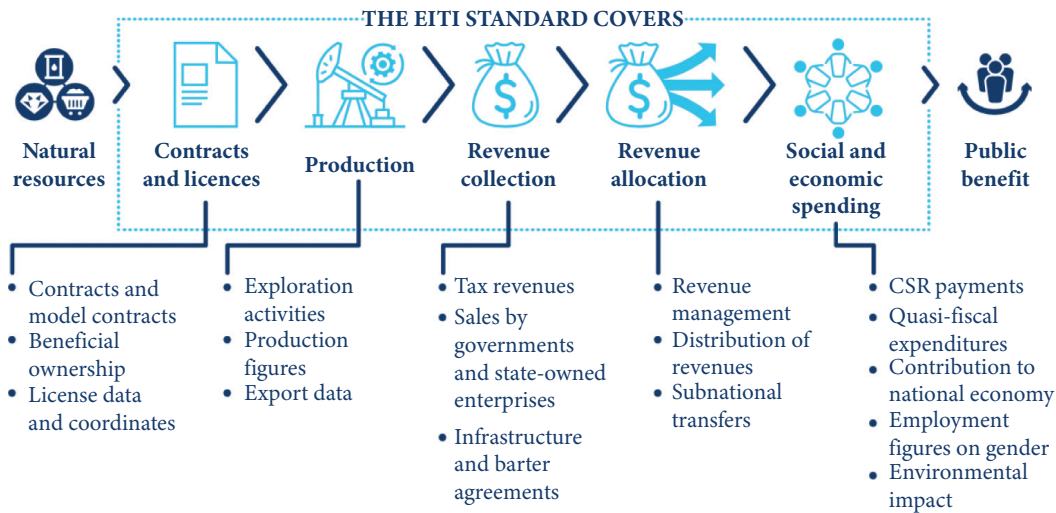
THE EITI STANDARD COVERS

Natural resources

Contracts and licences

Production

Revenue collection

Revenue allocation

Social and economic spending

Public benefit

• Contracts and model contracts
• Beneficial ownership
• License data and coordinates

• Exploration activities
• Production figures
• Export data

• Tax revenues
• Sales by governments and state-owned enterprises
• Infrastructure and barter agreements

• Revenue management
• Distribution of revenues
• Subnational transfers

• CSR payments
• Quasi-fiscal expenditures
• Contribution to national economy
• Employment figures on gender
• Environmental impact